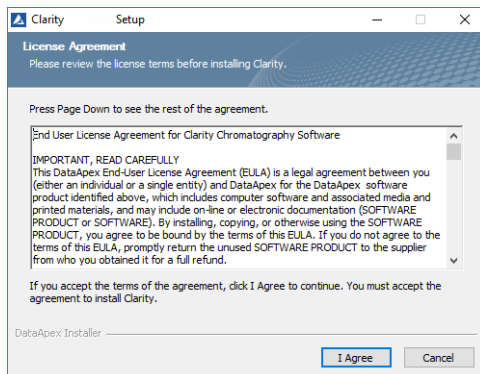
Clarity Setup

License Agreement
Please review the license terms before installing Clarity.

Press Page Down to see the rest of the agreement.

End User License Agreement for Clarity Chromatography Software

IMPORTANT, READ CAREFULLY
This DataApex End-User License Agreement (EULA) is a legal agreement between you (either an individual or a single entity) and DataApex for the DataApex software product identified above, which includes computer software and associated media and printed materials, and may include on-line or electronic documentation (SOFTWARE PRODUCT or SOFTWARE). By installing, copying, or otherwise using the SOFTWARE PRODUCT, you agree to be bound by the terms of this EULA. If you do not agree to the terms of this EULA, promptly return the unused SOFTWARE PRODUCT to the supplier from who you obtained it for a full refund.

If you accept the terms of the agreement, click I Agree to continue. You must accept the agreement to install Clarity.

DataApex Installer

I Agree
Cancel